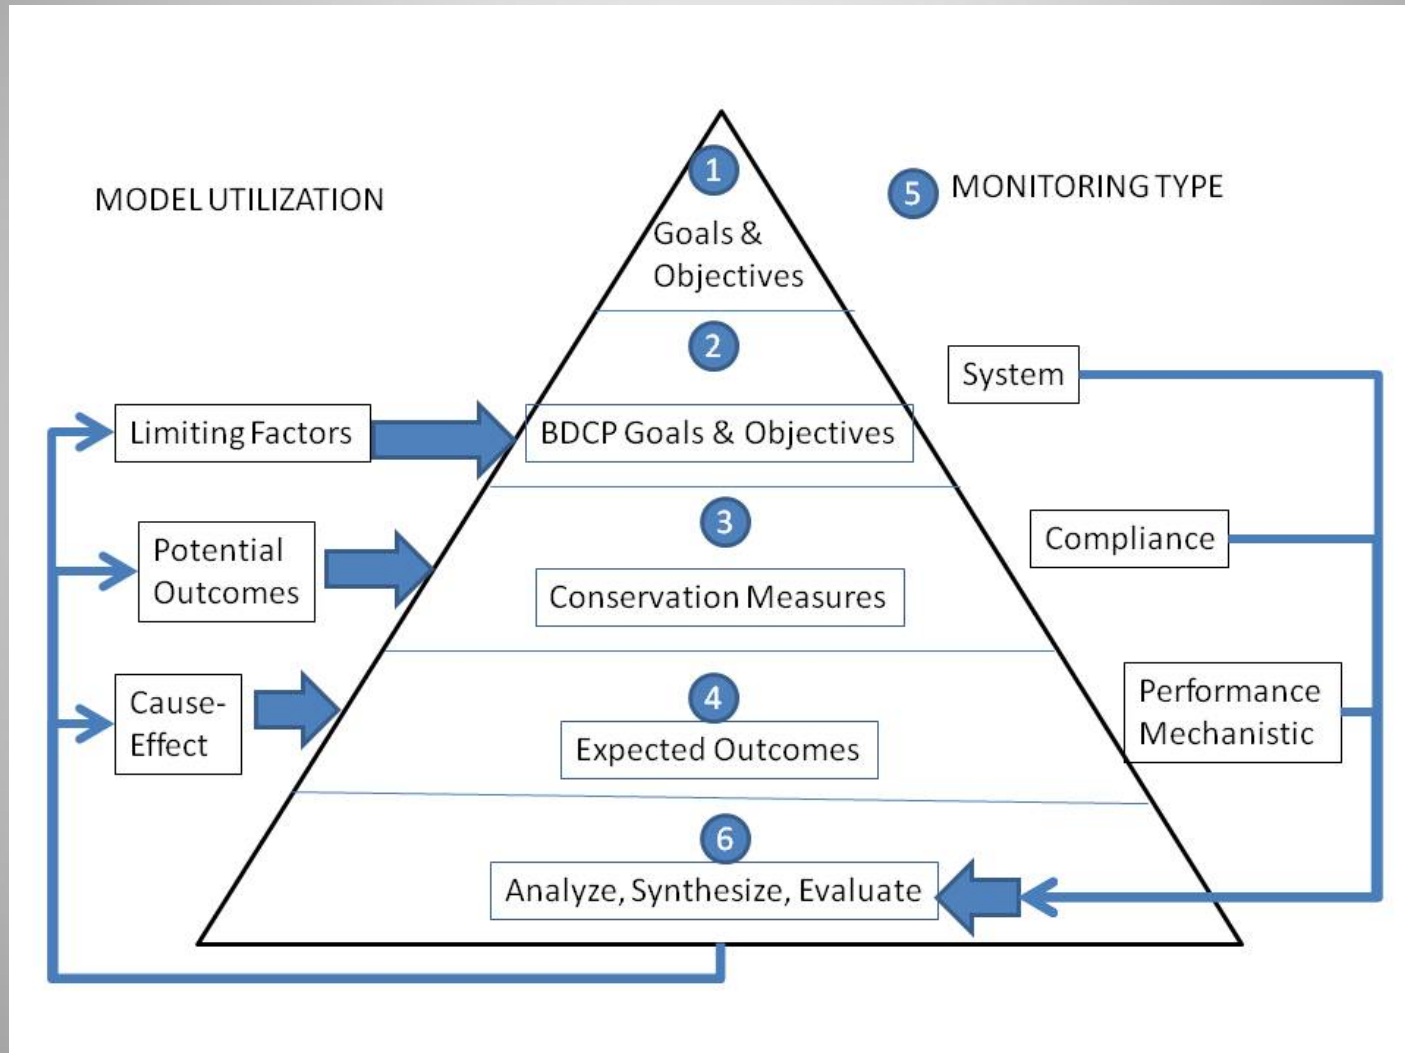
MODEL UTILIZATION

1
Goals & Objectives

5 MONITORING TYPE

2
BDCP Goals & Objectives

System

Limiting Factors

3
Conservation Measures

Compliance

Potential Outcomes

4
Expected Outcomes

Cause-Effect

Performance Mechanistic

6
Analyze, Synthesize, Evaluate